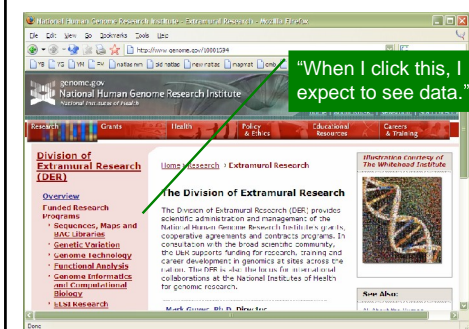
National Human Genome Research Institute - Extramural Research - Mozilla Firefox

File Edit View Go Bookmarks Tools Help

http://www.genome.gov/10001594

"When I click this, I expect to see data."

genome.gov
National Human Genome Research Institute
National Institutes of Health

Research | Grants | Health | Policy & Ethics | Educational Resources | Careers & Training

Division of Extramural Research (DER)

Overview
Funded Research Programs
Sequences, Maps and IIAC Libraries
Genetic Variation
Genome Technology
Functional Analysis
Genome Informatics and Computational Biology
ELSI Research

Home > Research > Extramural Research

The Division of Extramural Research

The Division of Extramural Research (DER) provides scientific administration and management of the National Human Genome Research Institute's grants, cooperative agreements and contracts programs. In consultation with the broad scientific community, the DER supports funding for research, training and career development in genomics at sites across the nation. The DER is also the locus for international collaborations at the National Institutes of Health for genomic research.

Mark Guyer, Ph.D. Director

Illustration Courtesy of The Whitehead Institute

See Also:

Done